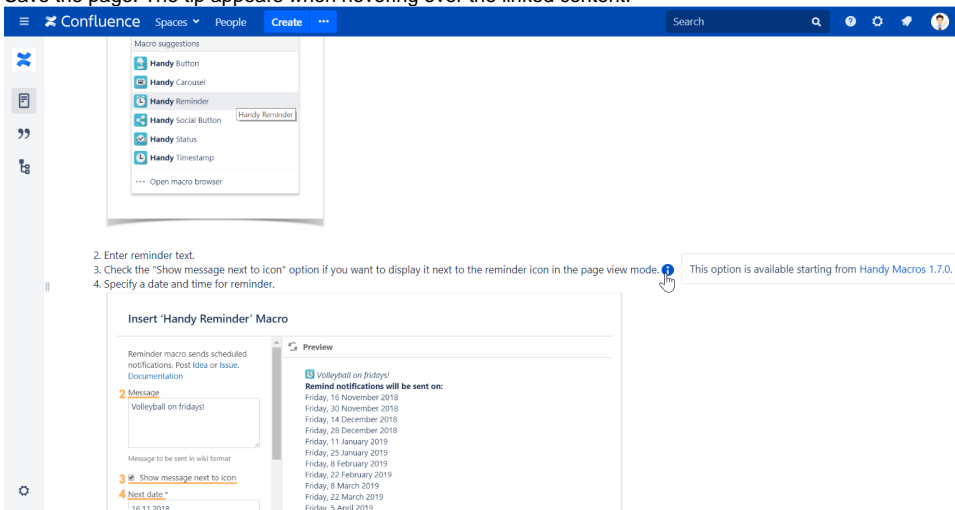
Save the page. The tip appears when hovering over the linked content.

Confluence Spaces People Create ··· Search

Macro suggestions
Handy Button
Handy Carousel
Handy Reminder
Handy Reminder
Handy Social Button
Handy Status
Handy Timestamp
··· Open macro browser

2. Enter reminder text.
3. Check the "Show message next to icon" option if you want to display it next to the reminder icon in the page view mode.
4. Specify a date and time for reminder.

This option is available starting from Handy Macros 1.7.0.

Insert 'Handy Reminder' Macro

Reminder macro sends scheduled notifications. Post Idea or Issue. Documentation

2 Message
Volleyball on fridays!

Message to be sent in wiki format

3 Show message next to icon
4 Next date *
16.11.2018

Preview

Volleyball on fridays!
Remind notifications will be sent on:
Friday, 16 November 2018
Friday, 30 November 2018
Friday, 14 December 2018
Friday, 28 December 2018
Friday, 11 January 2019
Friday, 25 January 2019
Friday, 8 February 2019
Friday, 22 February 2019
Friday, 8 March 2019
Friday, 22 March 2019
Friday, 5 April 2019